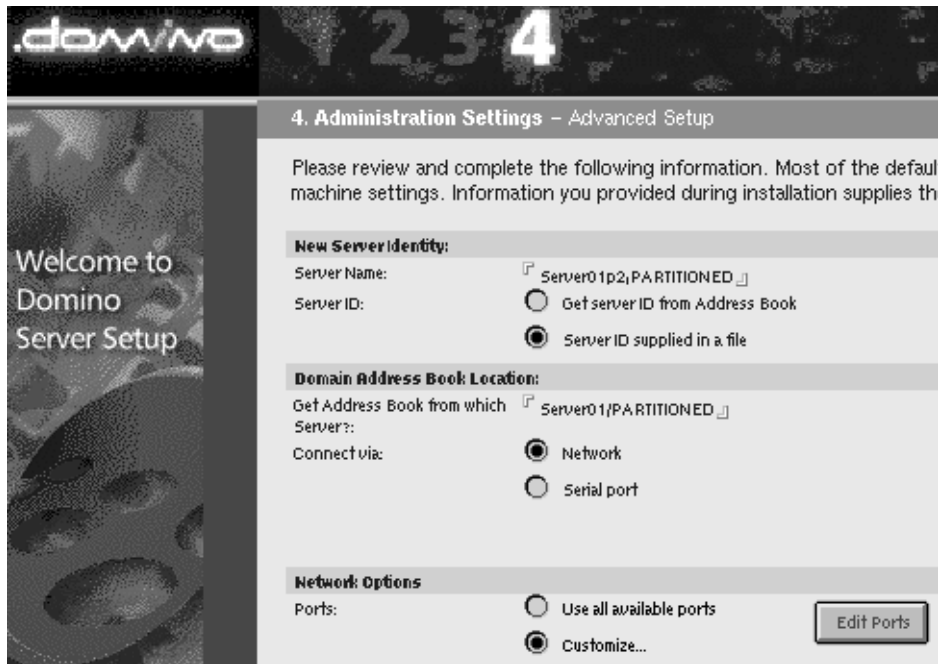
.domino 2 3 4

Welcome to Domino Server Setup

4. Administration Settings – Advanced Setup

Please review and complete the following information. Most of the defaul machine settings. Information you provided during installation supplies th

New Server Identity:

Server Name: Server01p2/PARTITIONED

Server ID: Get server ID from Address Book

Server ID supplied in a file

Domain Address Book Location:

Get Address Book from which Server?: Server01/PARTITIONED

Connect via: Network

Serial port

Network Options

Ports: Use all available ports

Customize...

Edit Ports